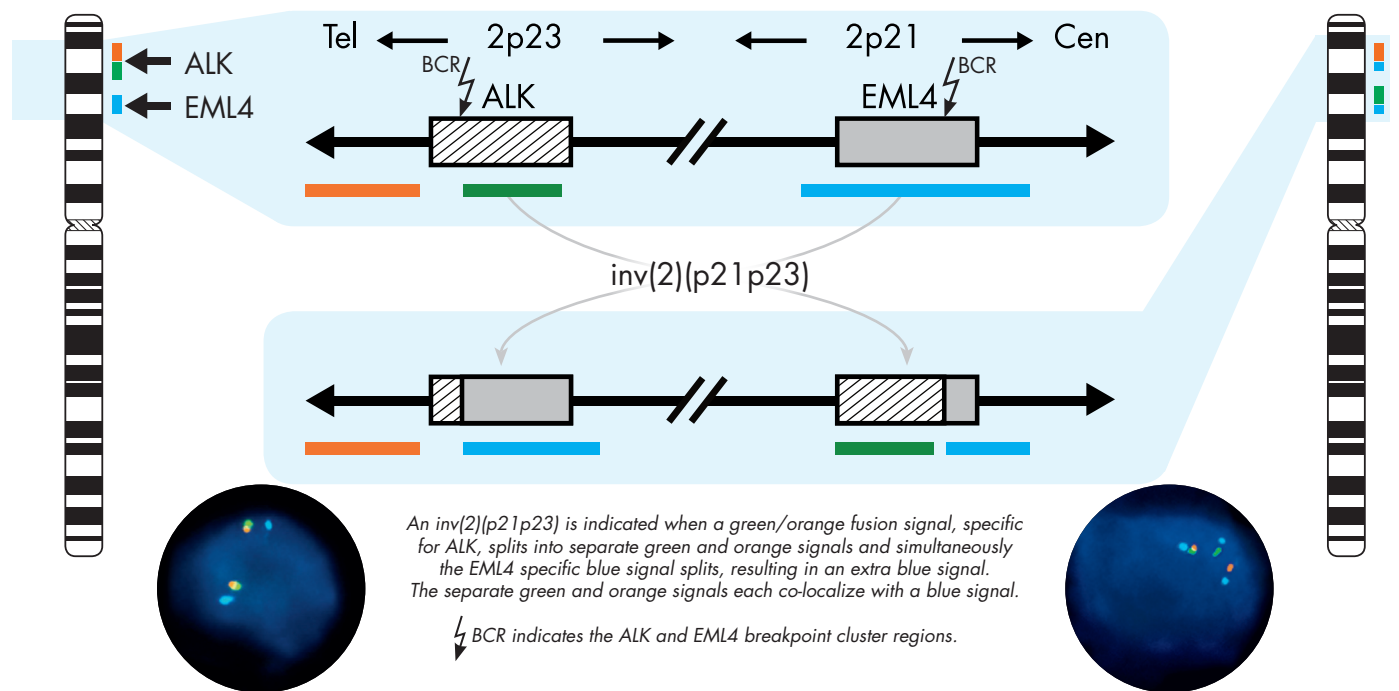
ALK
EML4

Tel 2p23 2p21 Cen

BCR
ALK

EML4
BCR

inv(2)(p21p23)

An inv(2)(p21p23) is indicated when a green/orange fusion signal, specific for ALK, splits into separate green and orange signals and simultaneously the EML4 specific blue signal splits, resulting in an extra blue signal. The separate green and orange signals each co-localize with a blue signal.

BCR indicates the ALK and EML4 breakpoint cluster regions.